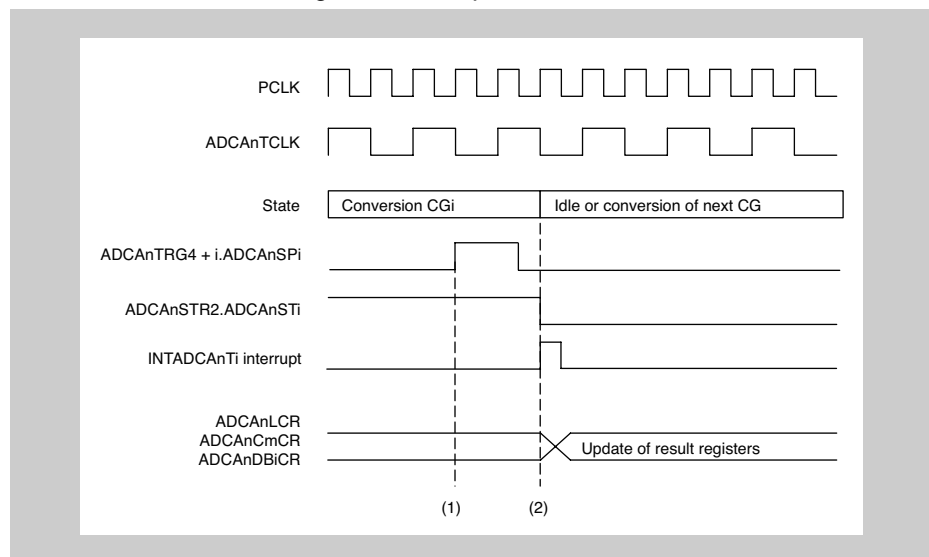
PCLK

ADCAnTCLK

State

Conversion CGi

Idle or conversion of next CG

ADCAnTRG4 + i.ADCAnSPi

ADCAnSTR2.ADCAnSTi

INTADCAnTi interrupt

ADCAnLCR
ADCAnCmCR
ADCAnDBiCR

Update of result registers

(1)

(2)